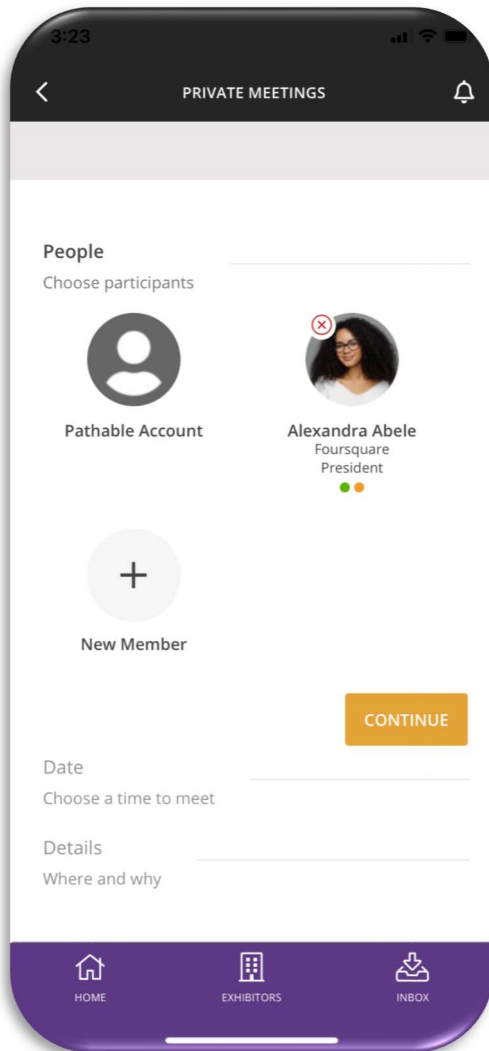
3:23

PRIVATE MEETINGS

People

Choose participants

Pathable Account

Alexandra Abele
Foursquare
President

New Member

CONTINUE

Date

Choose a time to meet

Details

Where and why

HOME

EXHIBITORS

INBOX